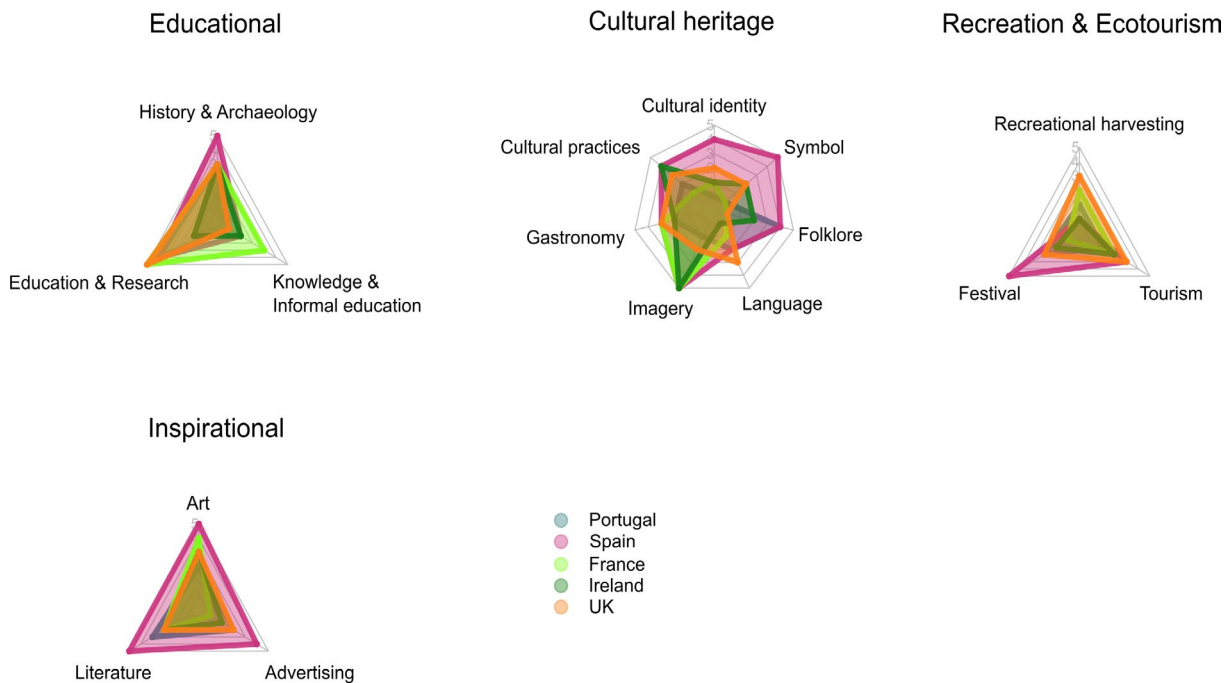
Educational

History & Archaeology

5

Education & Research

Knowledge & Informal education

Cultural heritage

Cultural identity

5

Cultural practices

Symbol

Gastronomy

Folklore

Imagery

Language

Recreation & Ecotourism

Recreational harvesting

5

4

Festival

Tourism

Inspirational

Art

5

Literature

Advertising

Portugal
Spain
France
Ireland
UK